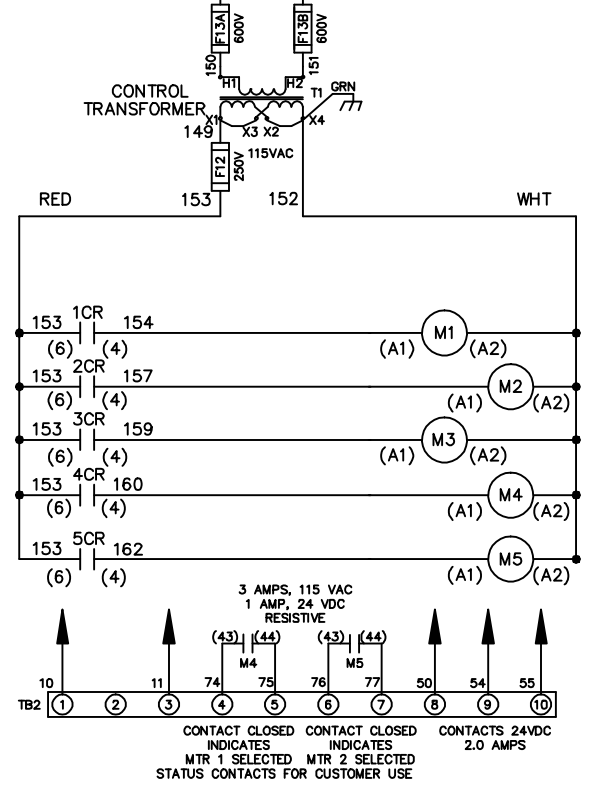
F13A 600V
F13B 600V
150
151
H1
H2
CONTROL TRANSFORMER
T1
GRN
X1
X3 X2
X4
149
F12 250V
115VAC
RED
153
152
WHT

153 1CR 154
(6) (4)
M1
(A1) (A2)

153 2CR 157
(6) (4)
M2
(A1) (A2)

153 3CR 159
(6) (4)
M3
(A1) (A2)

153 4CR 160
(6) (4)
M4
(A1) (A2)

153 5CR 162
(6) (4)
M5
(A1) (A2)

3 AMPS, 115 VAC
1 AMP, 24 VDC
RESISTIVE

(43) (44)
M4
(43) (44)
M5

10 11 74 75 76 77 50 54 55
TB2 1 2 3 4 5 6 7 8 9 10

CONTACT CLOSED INDICATES MTR 1 SELECTED
CONTACT CLOSED INDICATES MTR 2 SELECTED
STATUS CONTACTS FOR CUSTOMER USE
CONTACTS 24VDC 2.0 AMPS